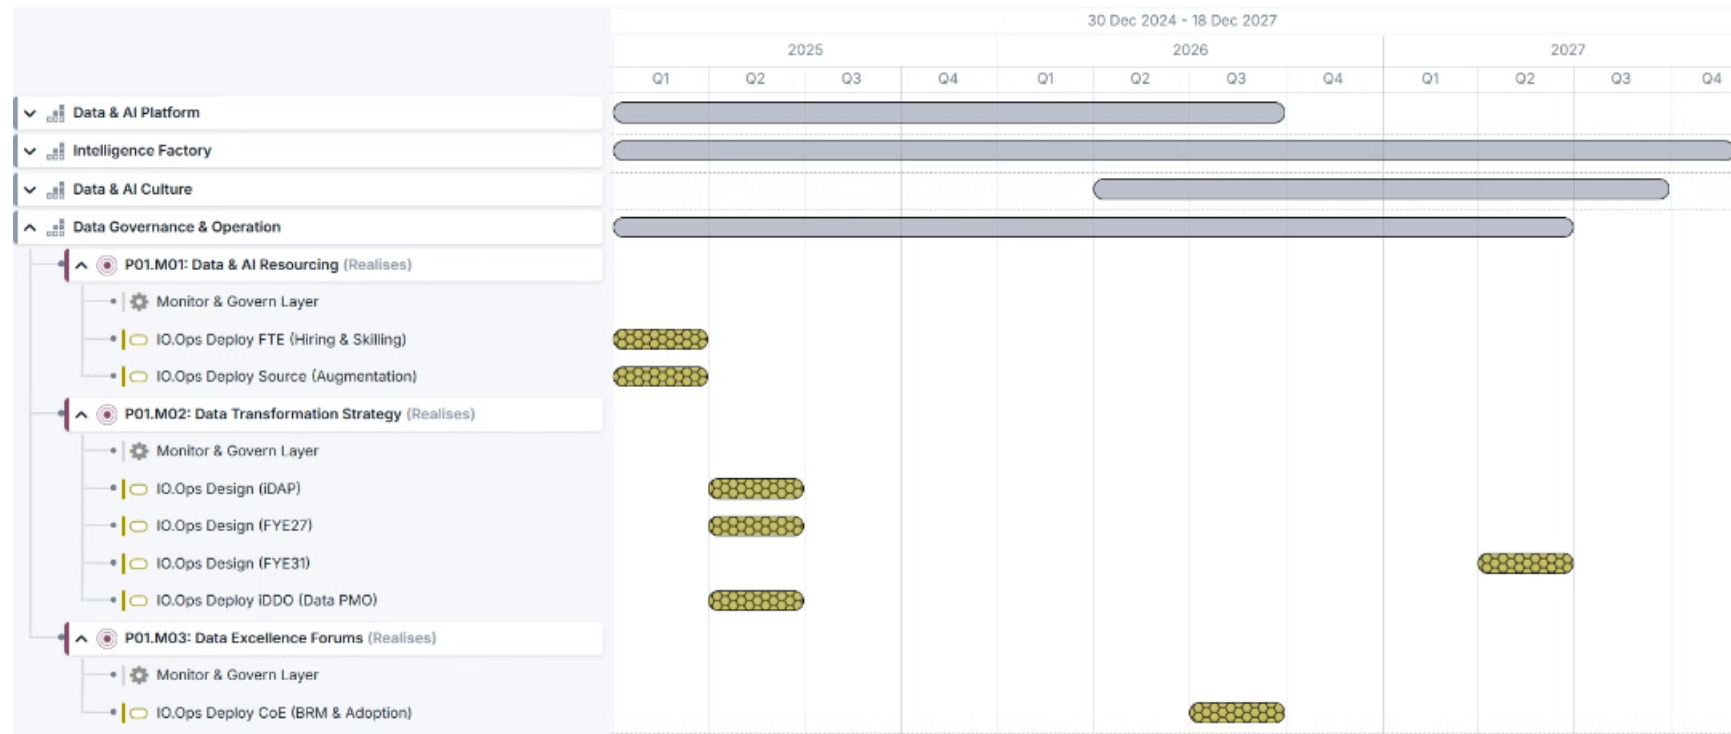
30 Dec 2024 - 18 Dec 2027

| 2025 | | | | 2026 | | | | 2027 | | | |
|---|---|---|---|---|---|---|---|---|---|---|---|
| Q1 | Q2 | Q3 | Q4 | Q1 | Q2 | Q3 | Q4 | Q1 | Q2 | Q3 | Q4 |

Data & AI Platform
Intelligence Factory
Data & AI Culture
Data Governance & Operation
P01.M01: Data & AI Resourcing (Realises)
Monitor & Govern Layer
IO.Ops Deploy FTE (Hiring & Skilling)
IO.Ops Deploy Source (Augmentation)
P01.M02: Data Transformation Strategy (Realises)
Monitor & Govern Layer
IO.Ops Design (iDAP)
IO.Ops Design (FYE27)
IO.Ops Design (FYE31)
IO.Ops Deploy iDDO (Data PMO)
P01.M03: Data Excellence Forums (Realises)
Monitor & Govern Layer
IO.Ops Deploy CoE (BRM & Adoption)